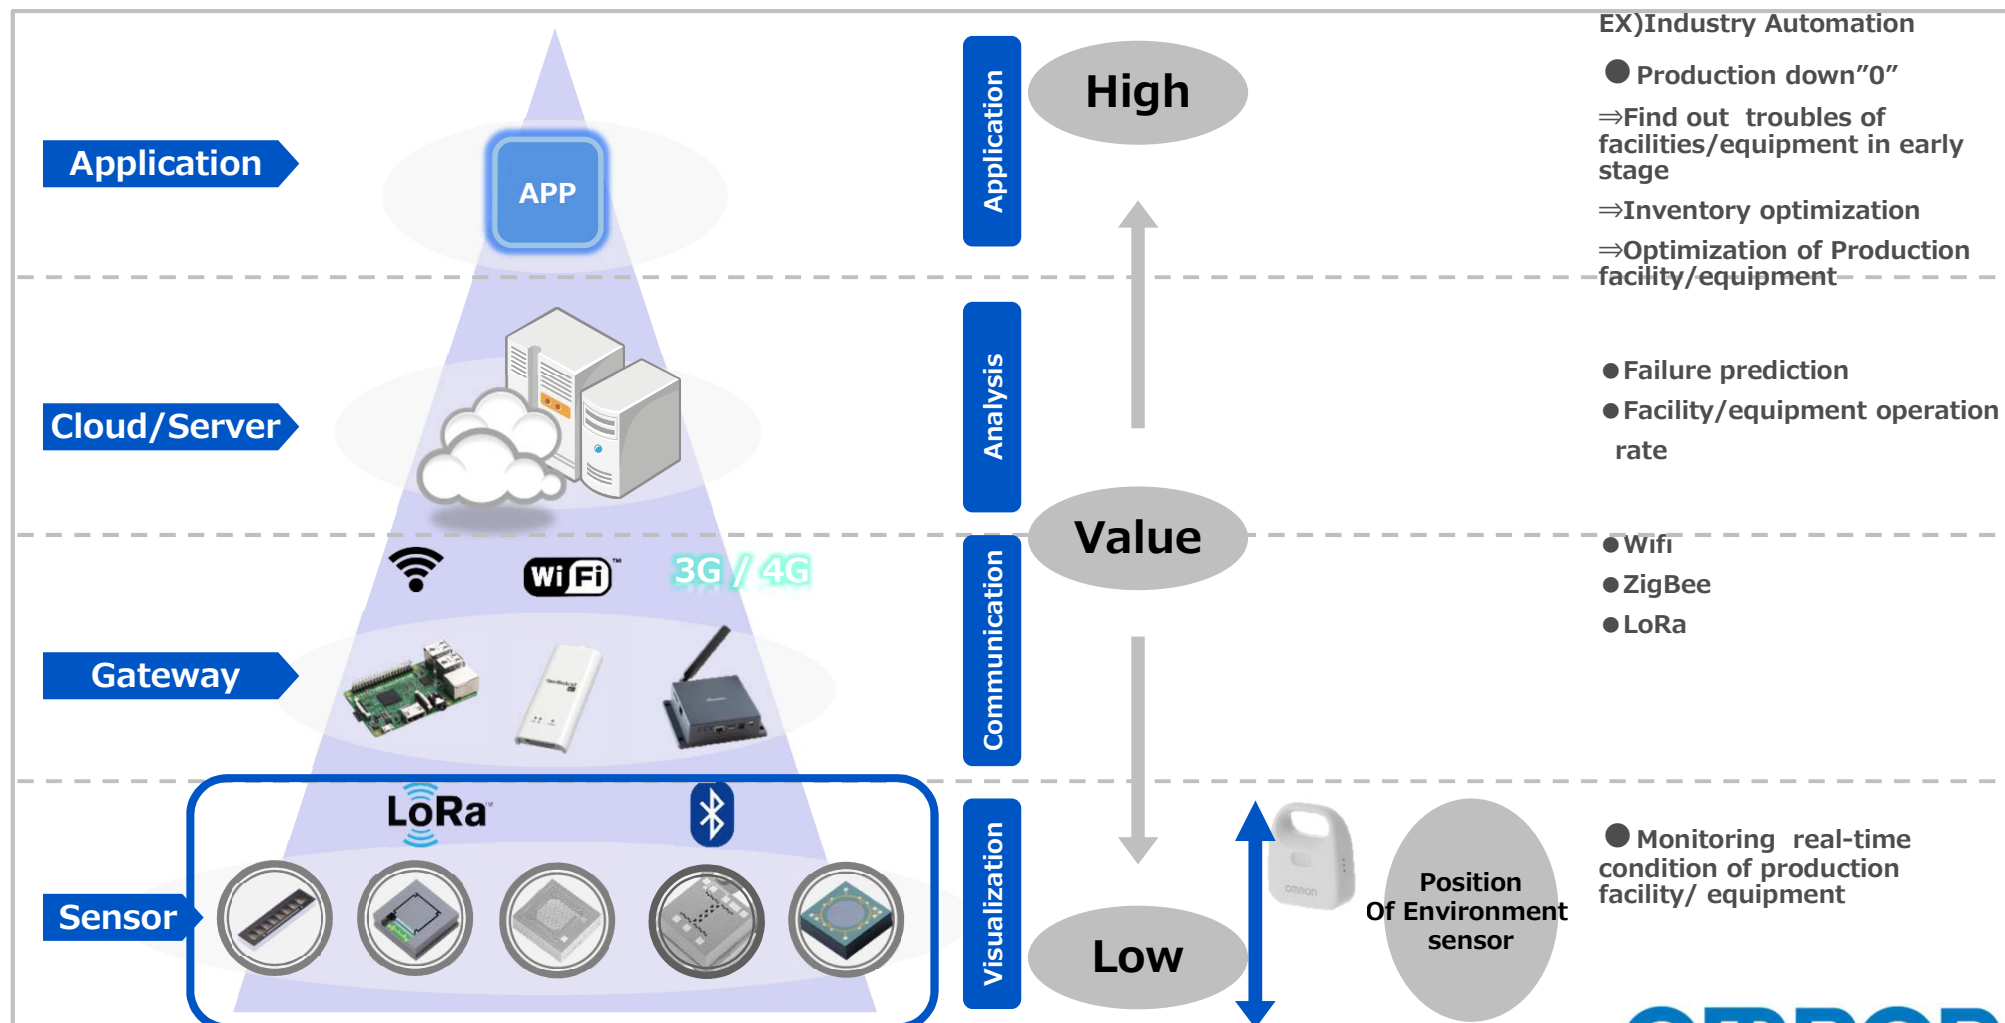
Application

APP

Cloud/Server

Gateway

Wi Fi

3G / 4G

Sensor

LoRa

Application

Analysis

Communication

Visualization

High

Value

Low

Position Of Environment sensor

EX)Industry Automation

● Production down"0"

⇒Find out troubles of facilities/equipment in early stage

⇒Inventory optimization

⇒Optimization of Production facility/equipment

●Failure prediction

●Facility/equipment operation rate

●Wifi

●ZigBee

●LoRa

● Monitoring real-time condition of production facility/ equipment